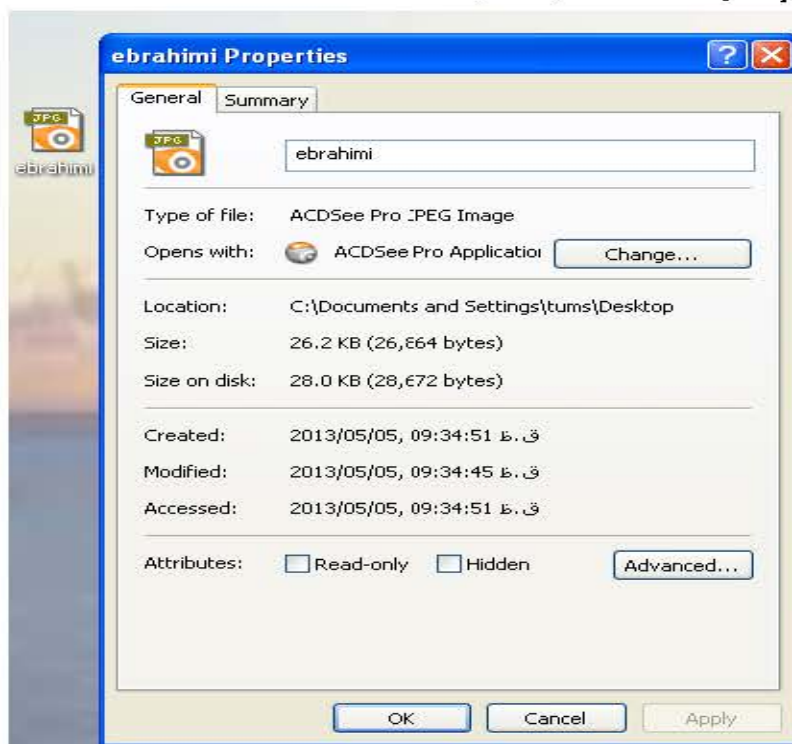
JPG
ebrahimi

ebrahimi Properties

General Summary

JPG

ebrahimi

Type of file: ACDSee Pro JPEG Image

Opens with: ACDSee Pro Applicatioı Change...

Location: C:\Documents and Settings\tums\Desktop

Size: 26.2 KB (26,٤64 bytes)

Size on disk: 28.0 KB (28,٤72 bytes)

Created: 2013/05/05, 09:34:51 ق.ظ

Modified: 2013/05/05, 09:34:45 ق.ظ

Accessed: 2013/05/05, 09:34:51 ق.ظ

Attributes: Read-only Hidden Advanced...

OK Cancel Apply